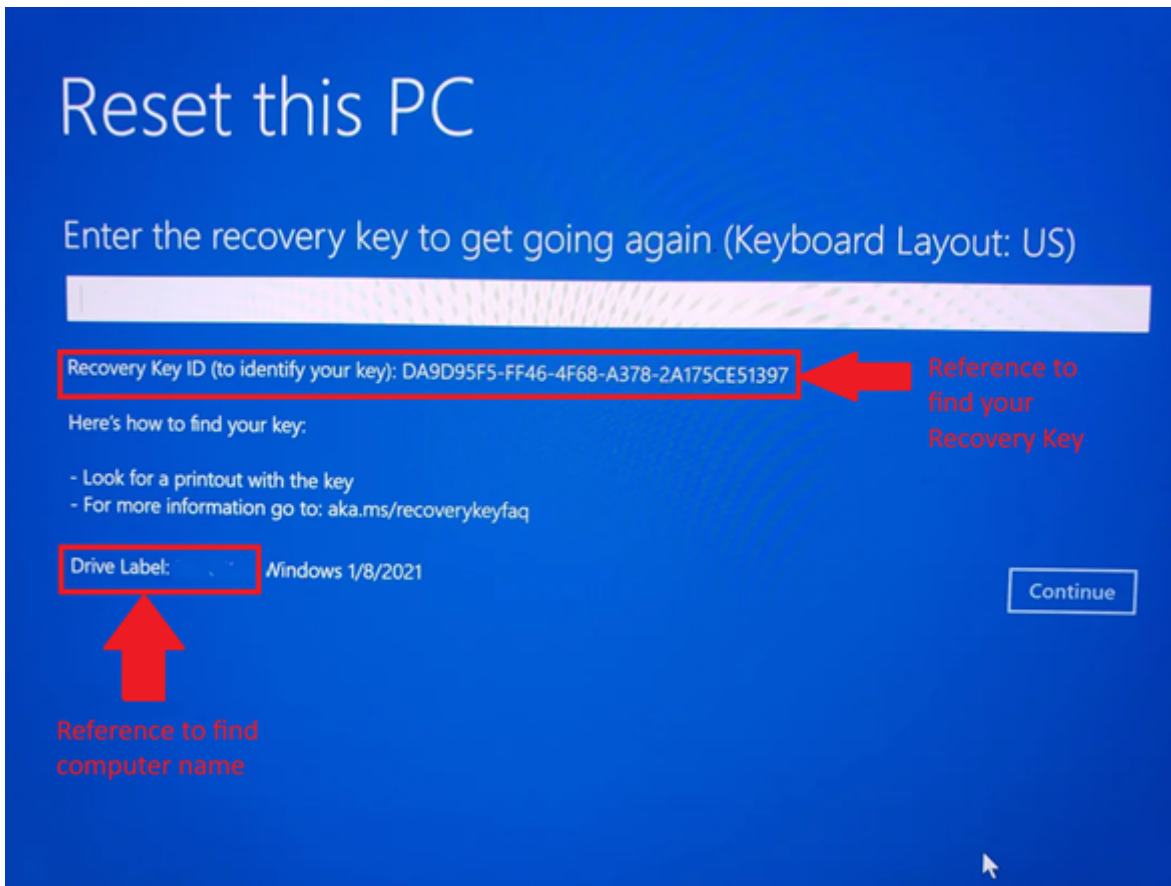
Reset this PC

Enter the recovery key to get going again (Keyboard Layout: US)

Recovery Key ID (to identify your key): DA9D95F5-FF46-4F68-A378-2A175CE51397

Reference to find your Recovery Key

Here's how to find your key:

- Look for a printout with the key
- For more information go to: aka.ms/recoverykeyfaq

Drive Label: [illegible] Windows 1/8/2021

Continue

Reference to find computer name